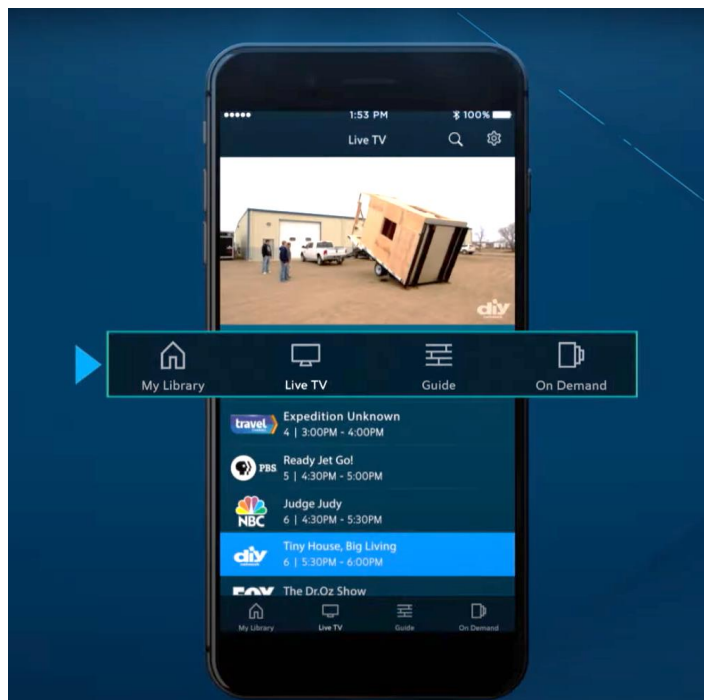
••••• 1:53 PM 100%
Live TV

diy

My Library
Live TV
Guide
On Demand

travel
Expedition Unknown
4 | 3:00PM - 4:00PM

PBS
Ready Jet Go!
5 | 4:30PM - 5:00PM

NBC
Judge Judy
6 | 4:30PM - 5:30PM

diy
Tiny House, Big Living
6 | 5:30PM - 6:00PM

FOX
The Dr.Oz Show

My Library
Live TV
Guide
On Demand